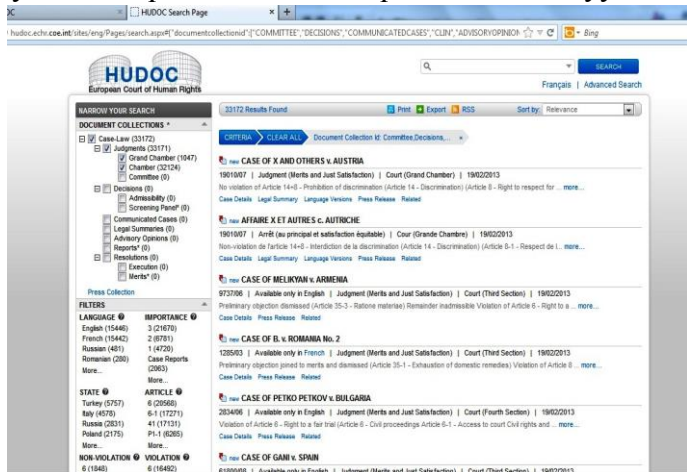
OC | HUDOC Search Page | × | +

hudoc.echr.coe.int/sites/eng/Pages/search.aspx#{"documentcollectionid":["COMMITTEE","DECISIONS","COMMUNICATEDCASES","CLIN","ADVISORYOPINION | Bing

HUDOC
European Court of Human Rights

SEARCH
Français | Advanced Search

NARROW YOUR SEARCH
DOCUMENT COLLECTIONS *
Case-Law (33172)
Judgments (33171)
Grand Chamber (1047)
Chamber (32124)
Committee (0)
Decisions (0)
Admissibility (0)
Screening Panel* (0)
Communicated Cases (0)
Legal Summaries (0)
Advisory Opinions (0)
Reports* (0)
Resolutions (0)
Execution (0)
Merits* (0)
Press Collection

FILTERS
LANGUAGE | IMPORTANCE
English (15446) | 3 (21670)
French (15442) | 2 (6781)
Russian (481) | 1 (4720)
Romanian (280) | Case Reports (2063)
More... | More...

STATE | ARTICLE
Turkey (5757) | 6 (20568)
Italy (4578) | 6-1 (17271)
Russia (2831) | 41 (17131)
Poland (2175) | P1-1 (6265)
More... | More...

NON-VIOLATION | VIOLATION
6 (1848) | 6 (16492)

33172 Results Found | Print | Export | RSS | Sort by: Relevance

CRITERIA | CLEAR ALL | Document Collection Id: Committee,Decisions,...

new CASE OF X AND OTHERS v. AUSTRIA
19010/07 | Judgment (Merits and Just Satisfaction) | Court (Grand Chamber) | 19/02/2013
No violation of Article 14+8 - Prohibition of discrimination (Article 14 - Discrimination) (Article 8 - Right to respect for ... more...
Case Details Legal Summary Language Versions Press Release Related

new AFFAIRE X ET AUTRES c. AUTRICHE
19010/07 | Arrêt (au principal et satisfaction équitable) | Cour (Grande Chambre) | 19/02/2013
Non-violation de l'article 14+8 - Interdiction de la discrimination (Article 14 - Discrimination) (Article 8-1 - Respect de l... more...
Case Details Legal Summary Language Versions Press Release Related

new CASE OF MELIKYAN v. ARMENIA
9737/06 | Available only in English | Judgment (Merits and Just Satisfaction) | Court (Third Section) | 19/02/2013
Preliminary objection dismissed (Article 35-3 - Ratione materiae) Remainder inadmissible Violation of Article 6 - Right to a ... more...
Case Details Press Release Related

new CASE OF B. v. ROMANIA No. 2
1285/03 | Available only in French | Judgment (Merits and Just Satisfaction) | Court (Third Section) | 19/02/2013
Preliminary objection joined to merits and dismissed (Article 35-1 - Exhaustion of domestic remedies) Violation of Article 8 ... more...
Case Details Press Release Related

new CASE OF PETKO PETKOV v. BULGARIA
2834/06 | Available only in English | Judgment (Merits and Just Satisfaction) | Court (Fourth Section) | 19/02/2013
Violation of Article 6 - Right to a fair trial (Article 6 - Civil proceedings Article 6-1 - Access to court Civil rights and ... more...
Case Details Press Release Related

new CASE OF GANI v. SPAIN
61800/08 | Available only in English | Judgment (Merits and Just Satisfaction) | Court (Third Section) | 19/02/2013